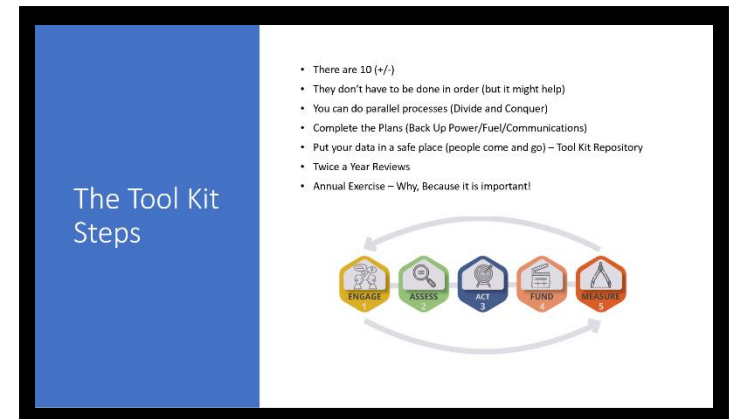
The Tool Kit Steps

- There are 10 (+/-)
- They don't have to be done in order (but it might help)
- You can do parallel processes (Divide and Conquer)
- Complete the Plans (Back Up Power/Fuel/Communications)
- Put your data in a safe place (people come and go) – Tool Kit Repository
- Twice a Year Reviews
- Annual Exercise – Why, Because it is important!

ENGAGE 1
ASSESS 2
ACT 3
FUND 4
MEASURE 5